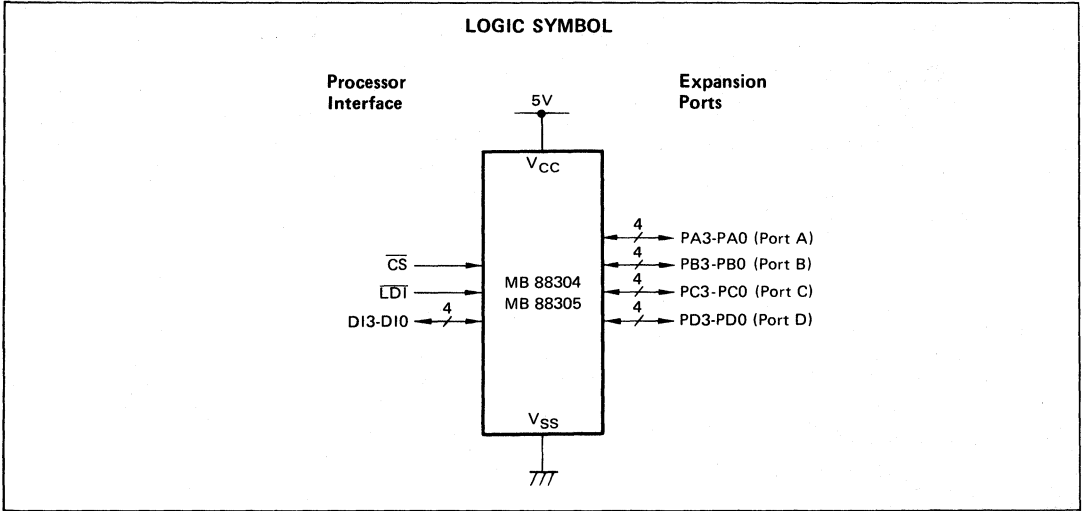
LOGIC SYMBOL

Processor Interface

Expansion Ports

5V

$V_{CC}$

$\overline{CS}$

$\overline{LDI}$

DI3-DI0

4

MB 88304
MB 88305

4
PA3-PA0 (Port A)
4
PB3-PB0 (Port B)
4
PC3-PC0 (Port C)
4
PD3-PD0 (Port D)

$V_{SS}$